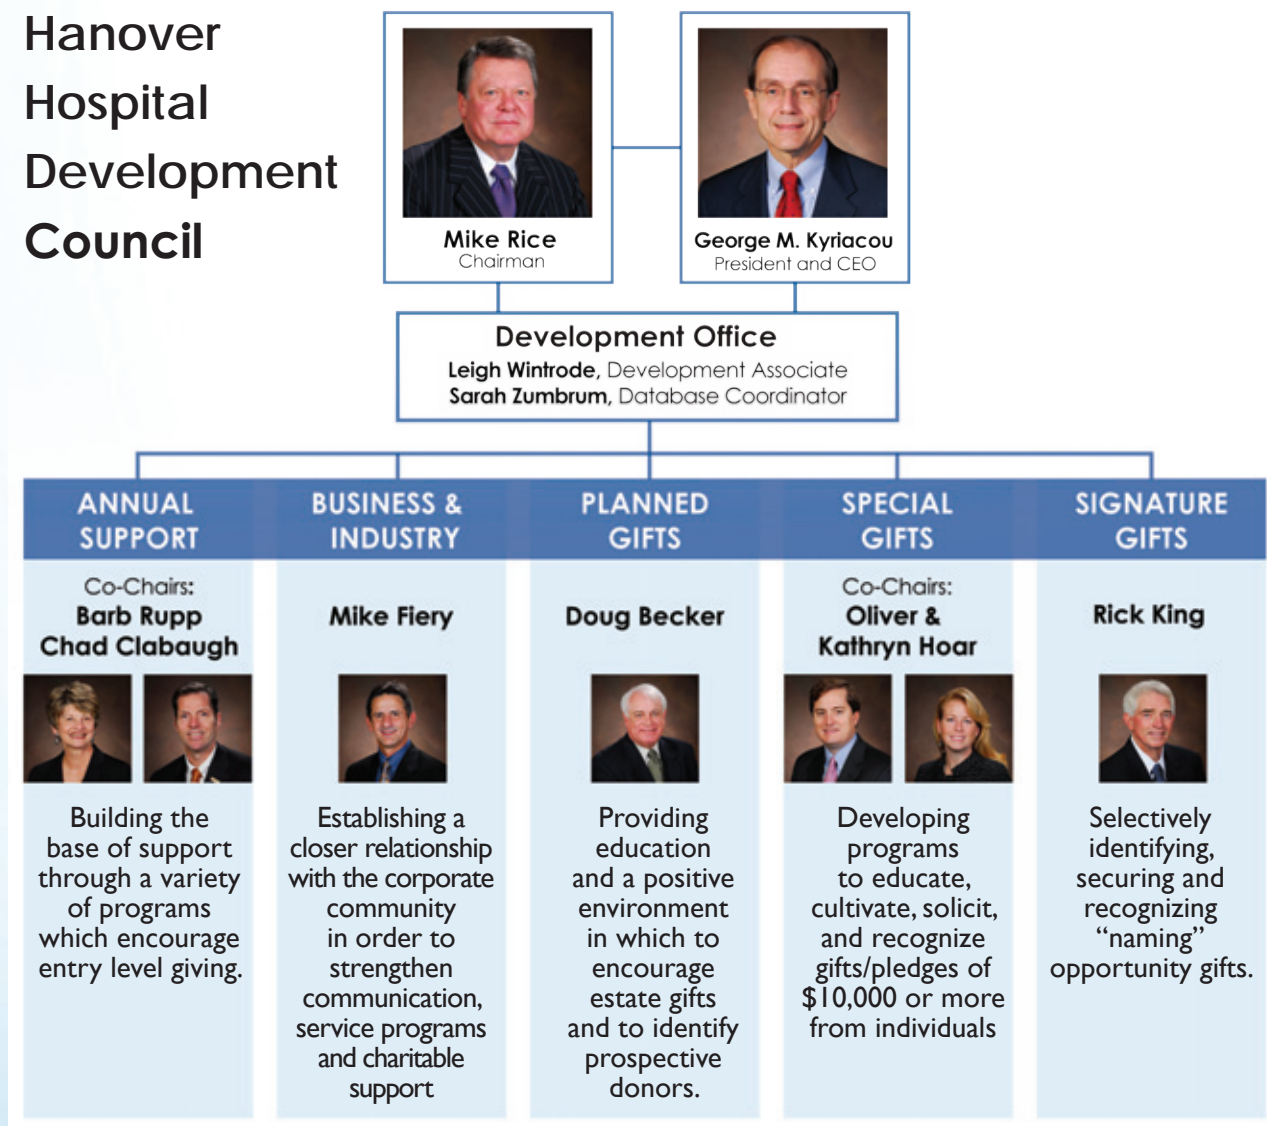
Hanover Hospital Development Council

Mike Rice
Chairman

George M. Kyriacou
President and CEO

Development Office
Leigh Wintrode, Development Associate
Sarah Zumbrum, Database Coordinator

ANNUAL SUPPORT

Co-Chairs:
Barb Rupp
Chad Clabaugh

Building the base of support through a variety of programs which encourage entry level giving.

BUSINESS & INDUSTRY

Mike Fiery

Establishing a closer relationship with the corporate community in order to strengthen communication, service programs and charitable support

PLANNED GIFTS

Doug Becker

Providing education and a positive environment in which to encourage estate gifts and to identify prospective donors.

SPECIAL GIFTS

Co-Chairs:
Oliver & Kathryn Hoar

Developing programs to educate, cultivate, solicit, and recognize gifts/pledges of $10,000 or more from individuals

SIGNATURE GIFTS

Rick King

Selectively identifying, securing and recognizing "naming" opportunity gifts.